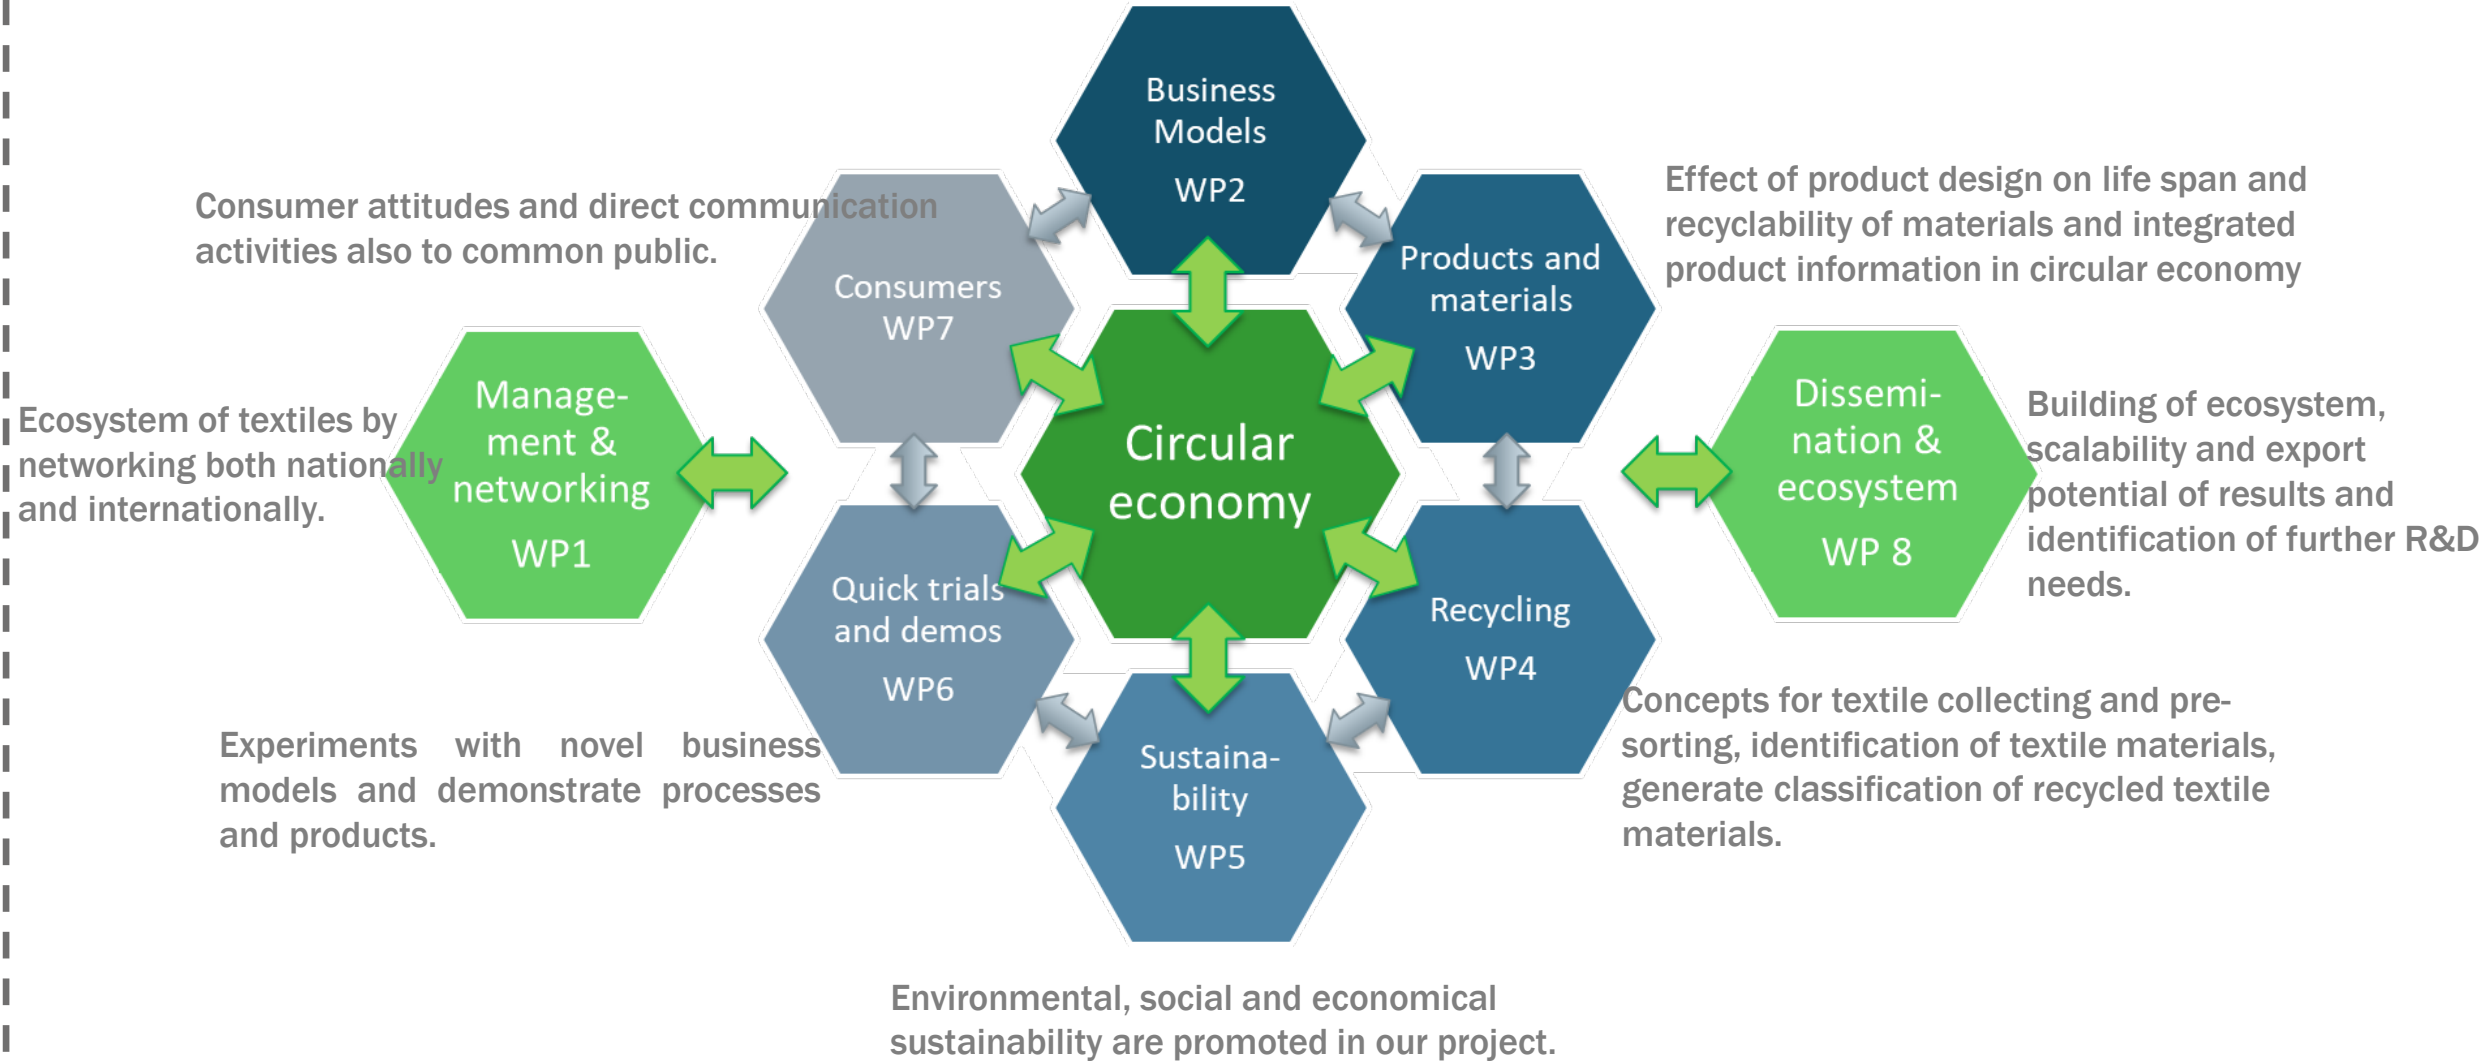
Business Models

WP2

Consumer attitudes and direct communication activities also to common public.

Consumers WP7

Products and materials

WP3

Effect of product design on life span and recyclability of materials and integrated product information in circular economy

Ecosystem of textiles by networking both nationally and internationally.

Management & networking

WP1

Circular economy

Dissemination & ecosystem

WP 8

Building of ecosystem, scalability and export potential of results and identification of further R&D needs.

Quick trials and demos

WP6

Recycling

WP4

Experiments with novel business models and demonstrate processes and products.

Sustainability

WP5

Concepts for textile collecting and pre-sorting, identification of textile materials, generate classification of recycled textile materials.

Environmental, social and economical sustainability are promoted in our project.